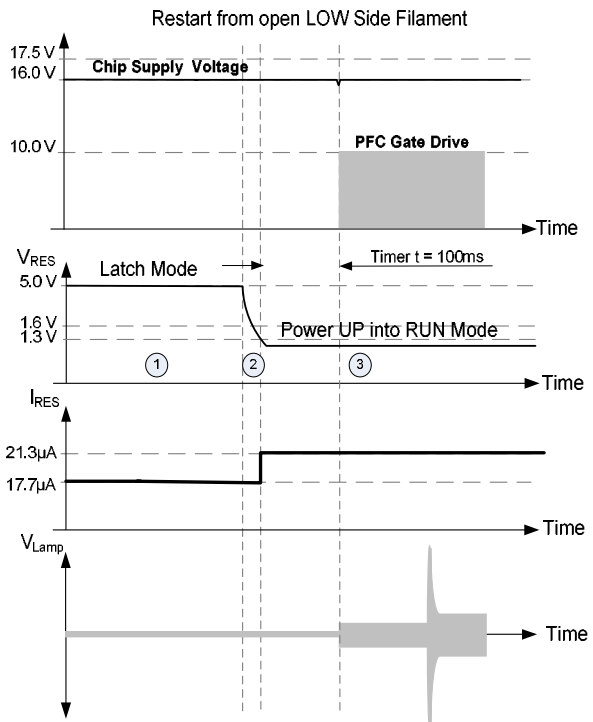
Restart from open LOW Side Filament

17.5 V
16.0 V
Chip Supply Voltage
10.0 V
PFC Gate Drive
Time

$V_{RES}$
Latch Mode
Timer t = 100ms
5.0 V
1.6 V
1.3 V
Power UP into RUN Mode
1
2
3
Time

$I_{RES}$
21.3µA
17.7µA
Time

$V_{Lamp}$
Time